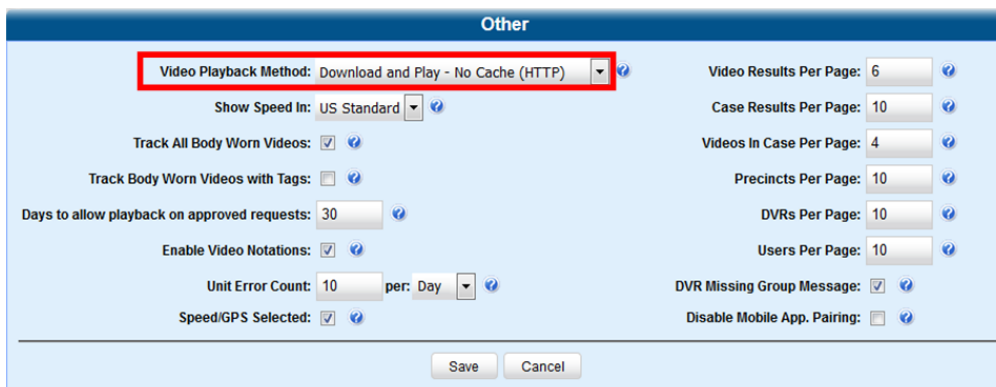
Other

Video Playback Method: Download and Play - No Cache (HTTP)

Show Speed In: US Standard

Track All Body Worn Videos:

Track Body Worn Videos with Tags:

Days to allow playback on approved requests: 30

Enable Video Notations:

Unit Error Count: 10 per: Day

Speed/GPS Selected:

Video Results Per Page: 6

Case Results Per Page: 10

Videos In Case Per Page: 4

Precincts Per Page: 10

DVRs Per Page: 10

Users Per Page: 10

DVR Missing Group Message:

Disable Mobile App. Pairing:

Save Cancel